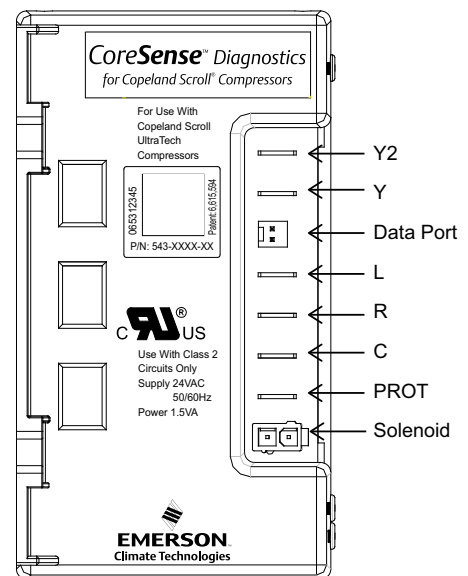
CoreSense™ Diagnostics
for Copeland Scroll® Compressors

For Use With Copeland Scroll UltraTech Compressors

0653123345

Patent: 6,615,594

P/N: 543-XXXX-XX

C US

Use With Class 2 Circuits Only
Supply 24VAC 50/60Hz
Power 1.5VA

Y2
Y
Data Port
L
R
C
PROT
Solenoid

EMERSON.
Climate Technologies